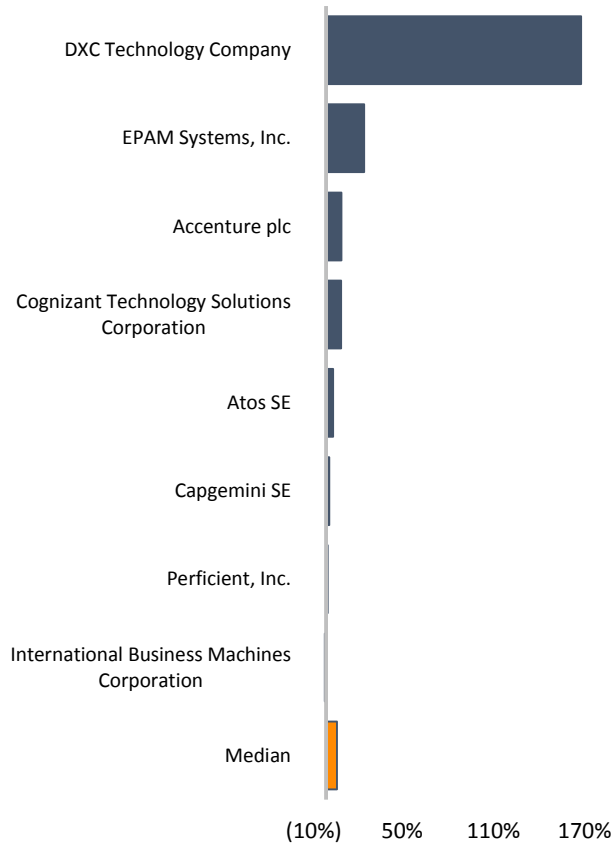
DXC Technology Company
EPAM Systems, Inc.
Accenture plc
Cognizant Technology Solutions Corporation
Atos SE
Capgemini SE
Perficient, Inc.
International Business Machines Corporation
Median

(10%)
50%
110%
170%